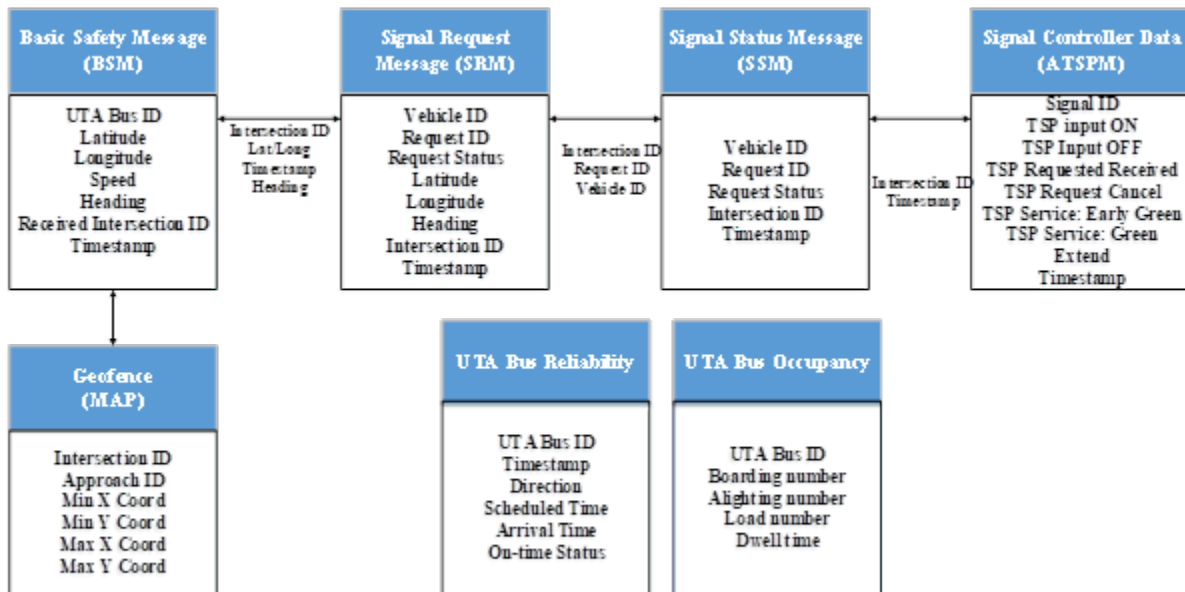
Basic Safety Message (BSM)

UTA Bus ID
Latitude
Longitude
Speed
Heading
Received Intersection ID
Timestamp

Intersection ID
Lat/Long
Timestamp
Heading

Signal Request Message (SRM)

Vehicle ID
Request ID
Request Status
Latitude
Longitude
Heading
Intersection ID
Timestamp

Intersection ID
Request ID
Vehicle ID

Signal Status Message (SSM)

Vehicle ID
Request ID
Request Status
Intersection ID
Timestamp

Intersection ID
Timestamp

Signal Controller Data (ATSPM)

Signal ID
TSP input ON
TSP Input OFF
TSP Requested Received
TSP Request Cancel
TSP Service: Early Green
TSP Service: Green Extend
Timestamp

Geofence (MAP)

Intersection ID
Approach ID
Min X Coord
Min Y Coord
Max X Coord
Max Y Coord

UTA Bus Reliability

UTA Bus ID
Timestamp
Direction
Scheduled Time
Arrival Time
On-time Status

UTA Bus Occupancy

UTA Bus ID
Boarding number
Alighting number
Load number
Dwell time